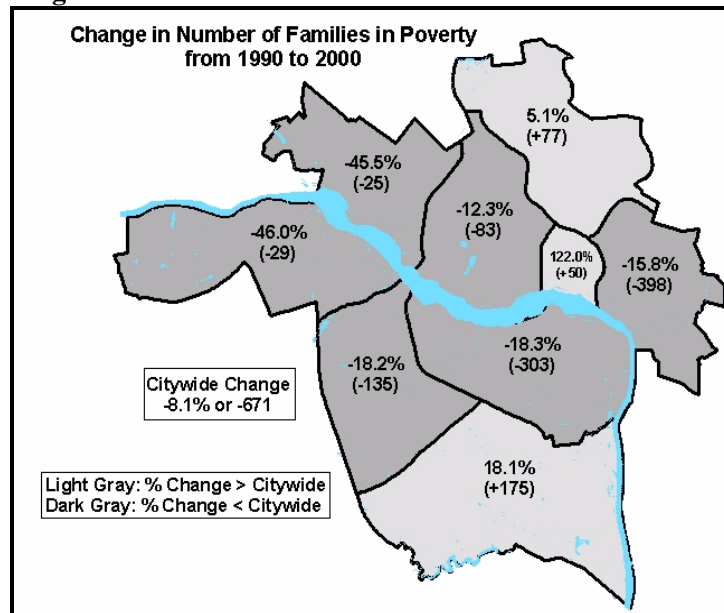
Change in Number of Families in Poverty from 1990 to 2000

5.1% (+77)

-45.5% (-25)

-12.3% (-83)

-46.0% (-29)

122.0% (+50)

-15.8% (-398)

-18.3% (-303)

-18.2% (-135)

Citywide Change -8.1% or -671

18.1% (+175)

Light Gray: % Change > Citywide
Dark Gray: % Change < Citywide